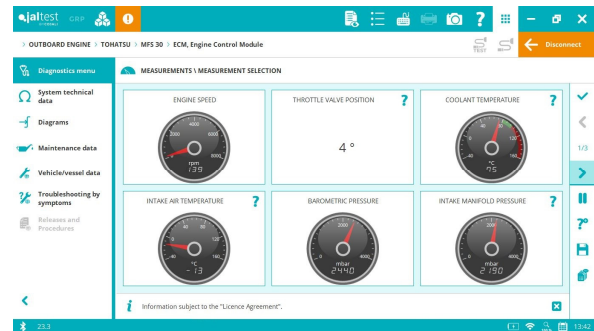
jaltest GBP

> OUTBOARD ENGINE > TOHATSU > MFS 30 > ECM, Engine Control Module

TEST

Disconnect

Diagnostics menu

System technical data

Diagrams

Maintenance data

Vehicle/vessel data

Troubleshooting by symptoms

Releases and Procedures

MEASUREMENTS \ MEASUREMENT SELECTION

ENGINE SPEED

0 2000 4000 6000 8000

rpm

139

THROTTLE VALVE POSITION

?

4 °

COOLANT TEMPERATURE

?

-40 40 120 160

°C

75

INTAKE AIR TEMPERATURE

?

-40 0 40 80 120

°C

-13

BAROMETRIC PRESSURE

0 2000 4000

mbar

2440

INTAKE MANIFOLD PRESSURE

?

0 2000 4000

mbar

2190

1/3

Information subject to the "Licence Agreement".

23.3

13:42